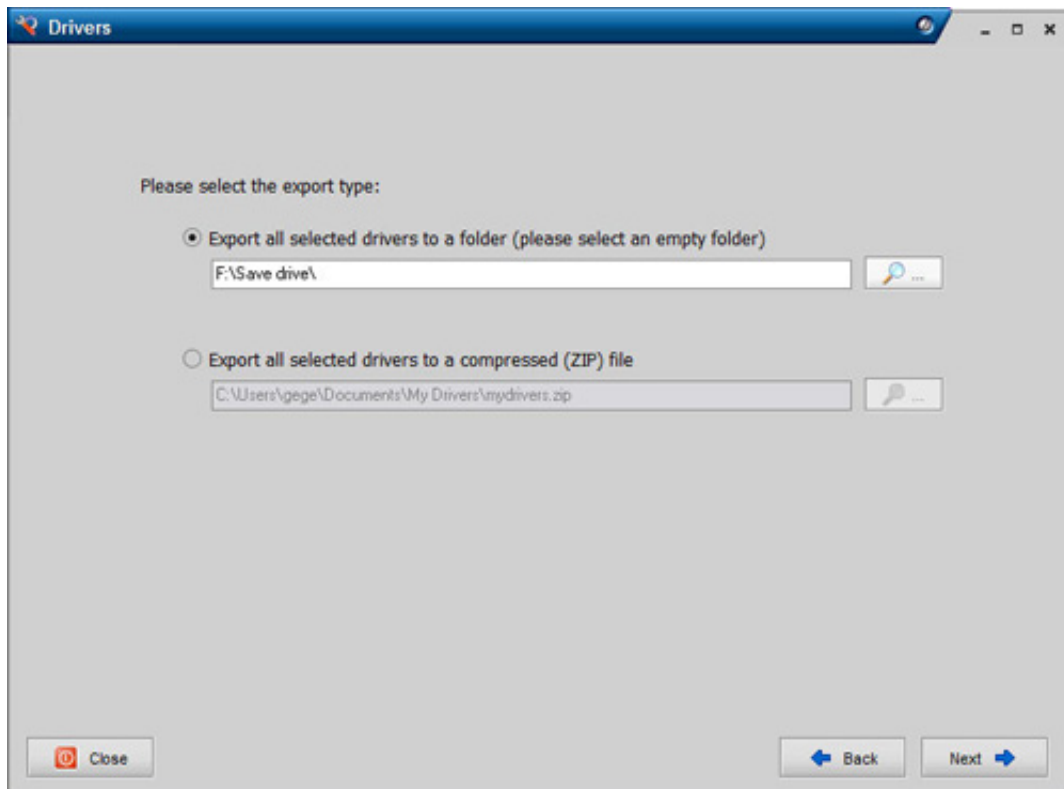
Drivers

Please select the export type:

Export all selected drivers to a folder (please select an empty folder)

F:\Save drive\

...

Export all selected drivers to a compressed (ZIP) file

C:\Users\gege\Documents\My Drivers\mydrivers.zip

...

Close

Back

Next